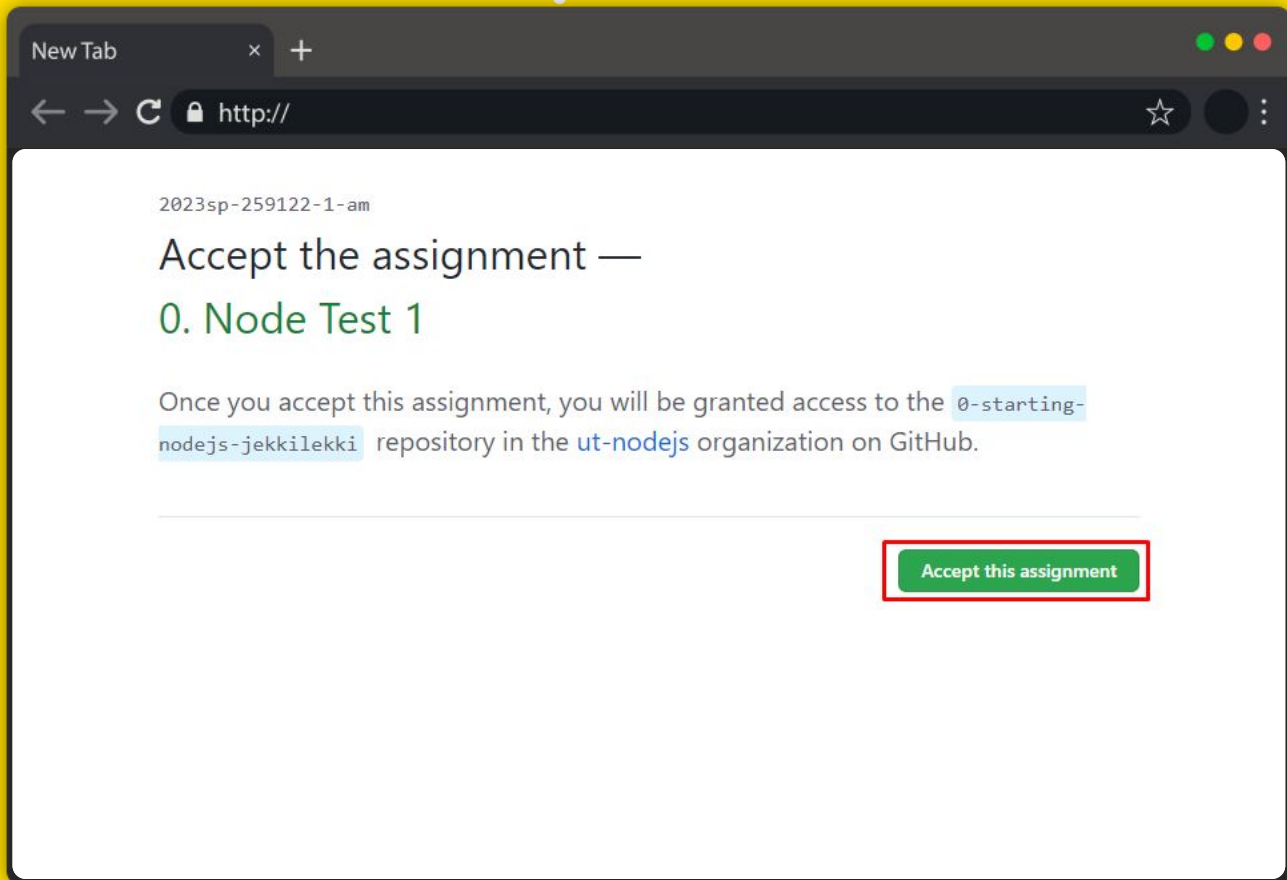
New Tab ×

http://

2023sp-259122-1-am

Accept the assignment —

0. Node Test 1

Once you accept this assignment, you will be granted access to the 0-starting-nodejs-jekkilekki repository in the ut-nodejs organization on GitHub.

Accept this assignment